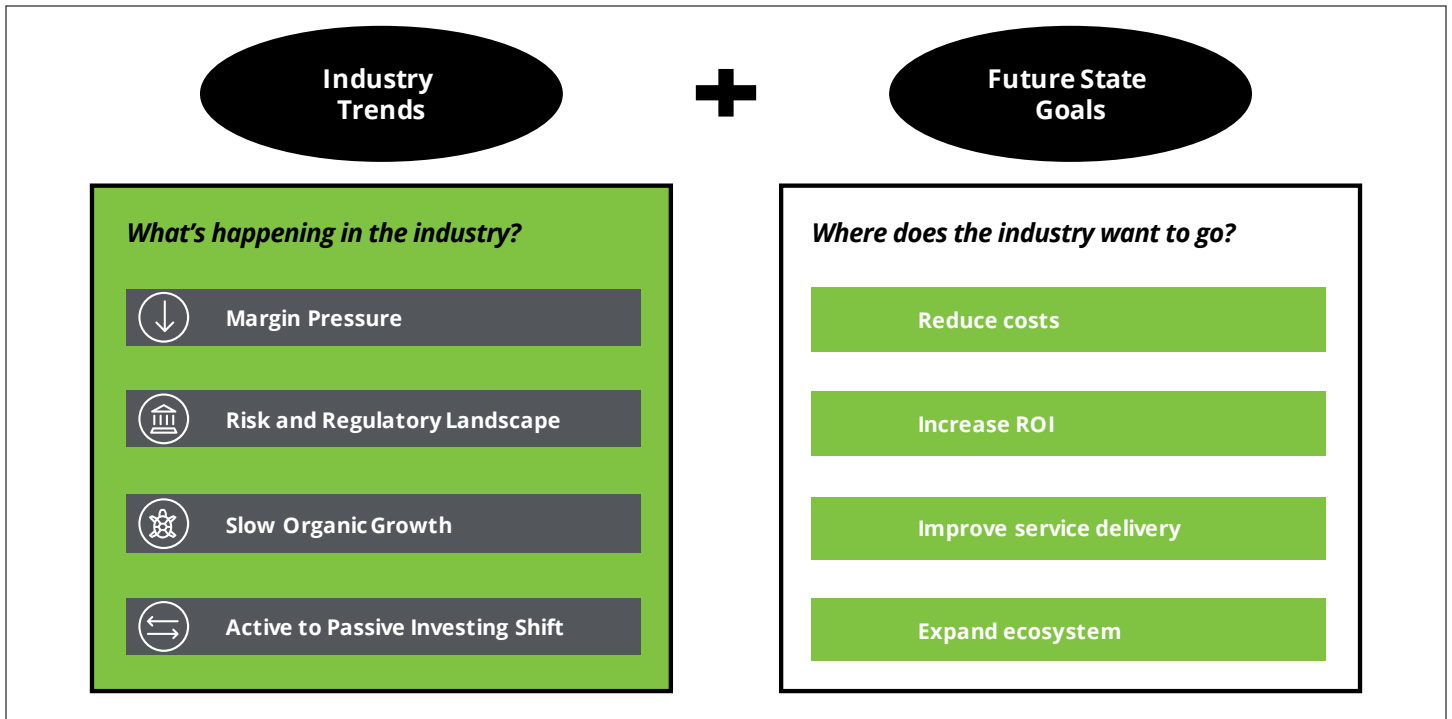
Industry Trends

+

Future State Goals

What's happening in the industry?

Margin Pressure

Risk and Regulatory Landscape

Slow Organic Growth

Active to Passive Investing Shift

Where does the industry want to go?

Reduce costs

Increase ROI

Improve service delivery

Expand ecosystem